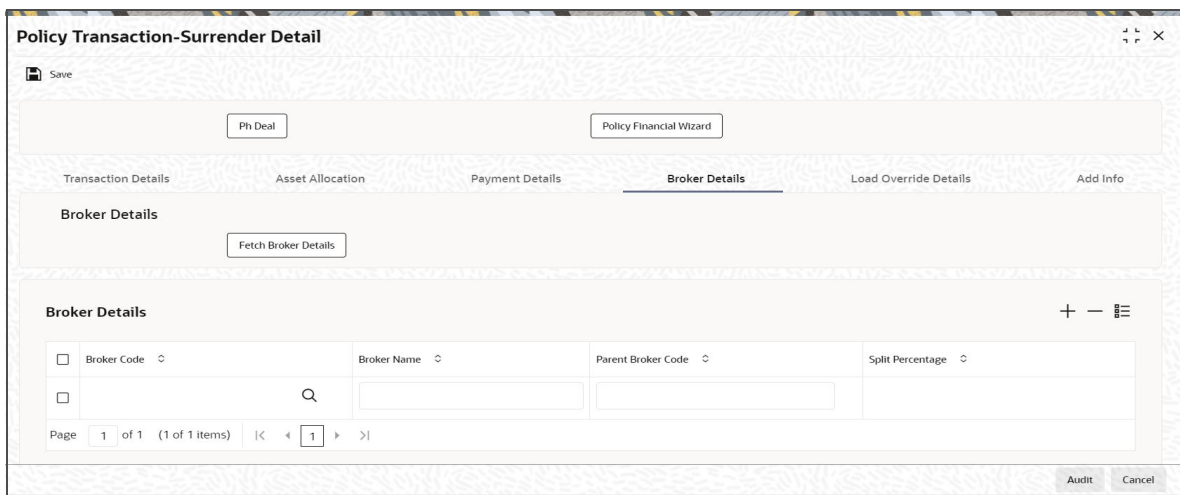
Policy Transaction-Surrender Detail

Save

Ph Deal

Policy Financial Wizard

Transaction Details

Asset Allocation

Payment Details

Broker Details

Load Override Details

Add Info

Broker Details

Fetch Broker Details

Broker Details

| Broker Code | Broker Name | Parent Broker Code | Split Percentage |
|---|---|---|---|
| | | | |

Page 1 of 1 (1 of 1 items) |< < 1 > >|

Audit

Cancel